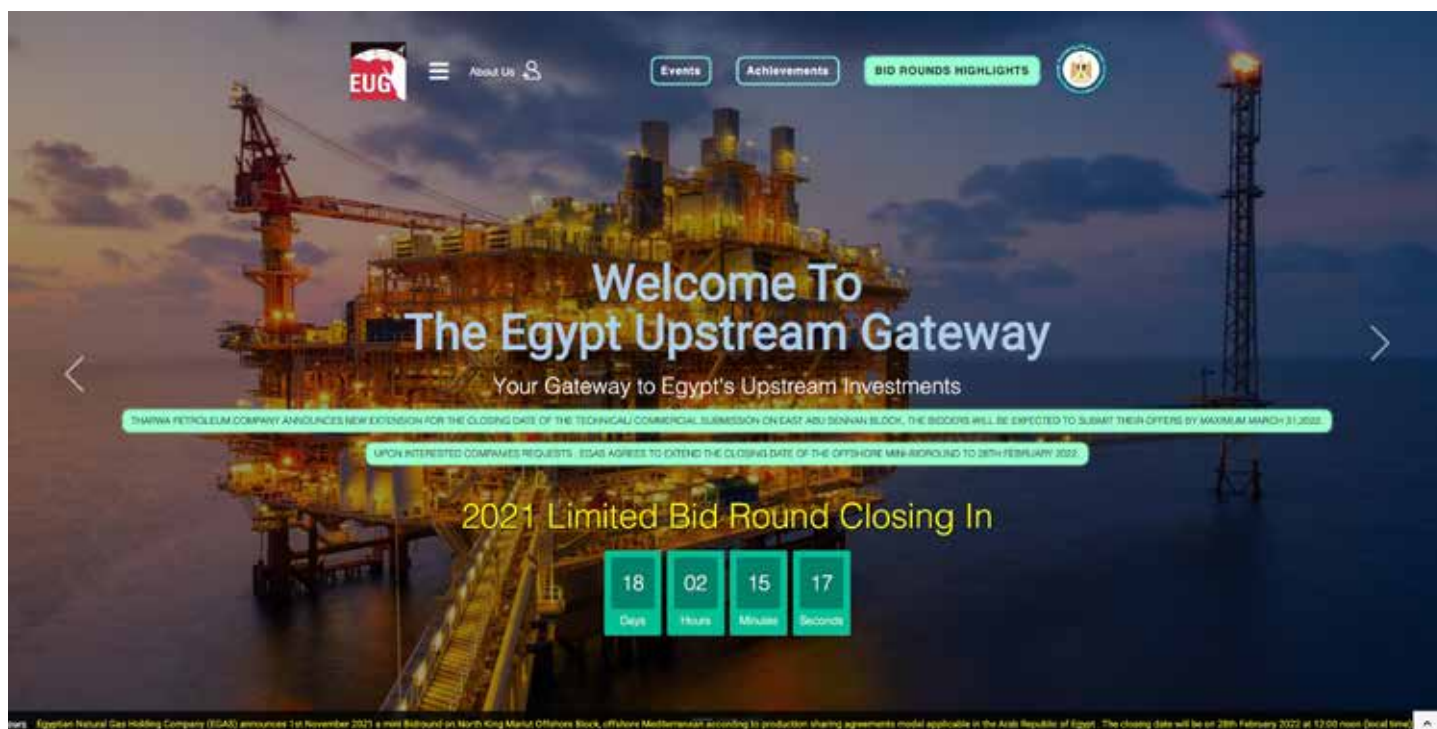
EUG

About Us

Events

Achievements

BID ROUNDS HIGHLIGHTS

Welcome To
The Egypt Upstream Gateway

Your Gateway to Egypt's Upstream Investments

THARWA PETROLEUM COMPANY ANNOUNCES NEW EXTENSION FOR THE CLOSING DATE OF THE TECHNICAL/ COMMERCIAL SUBMISSION ON EAST ABU SENNAN BLOCK, THE BIDDERS WILL BE EXPECTED TO SUBMIT THEIR OFFERS BY MAXIMUM MARCH 31 2022

UPON INTERESTED COMPANIES REQUESTS , EGAS AGREES TO EXTEND THE CLOSING DATE OF THE OFFSHORE MINI-BIDROUND TO 28TH FEBRUARY 2022

2021 Limited Bid Round Closing In

| 18 | 02 | 15 | 17 |
|---|---|---|---|
| Days | Hours | Minutes | Seconds |

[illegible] Egyptian Natural Gas Holding Company (EGAS) announces 1st November 2021 a mini Bidround on North King Mariut Offshore Block, offshore Mediterranean according to production sharing agreements model applicable in the Arab Republic of Egypt. The closing date will be on 28th February 2022 at 12:00 noon (local time)